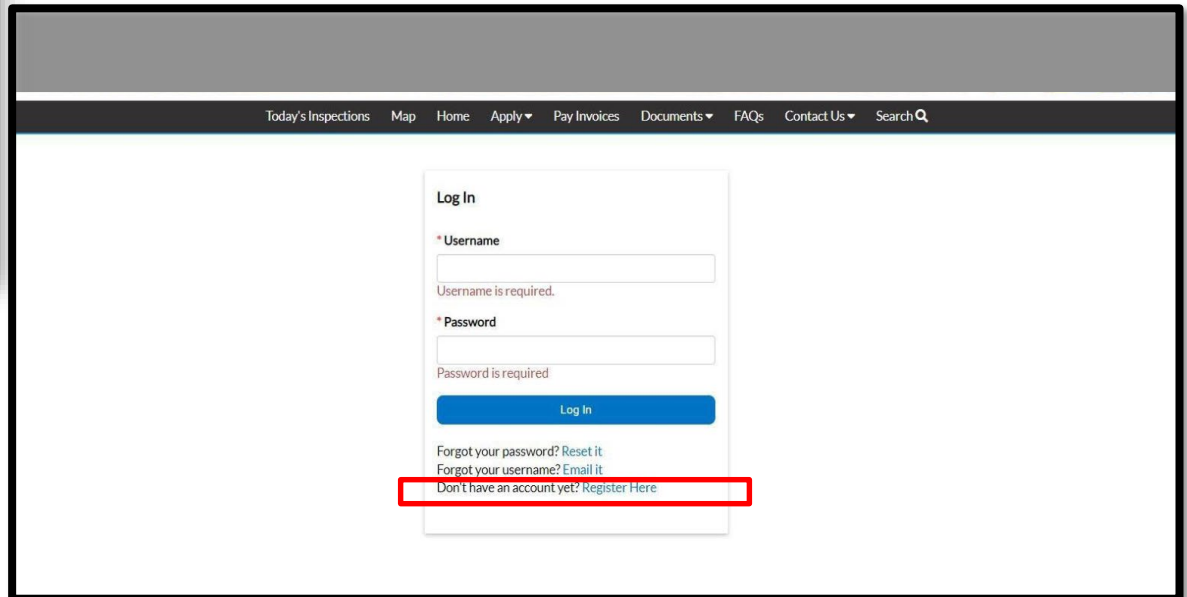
Today's Inspections Map Home Apply ▾ Pay Invoices Documents ▾ FAQs Contact Us ▾ Search

Log In

* Username

Username is required.

* Password

Password is required

Log In

Forgot your password? Reset it
Forgot your username? Email it
Don't have an account yet? Register Here